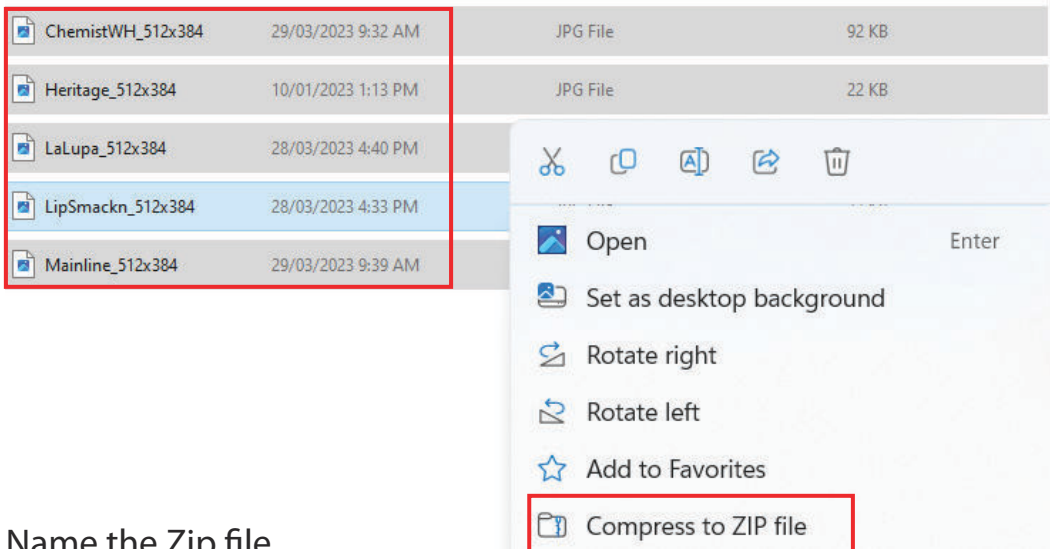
ChemistWH_512x384 29/03/2023 9:32 AM JPG File 92 KB

Heritage_512x384 10/01/2023 1:13 PM JPG File 22 KB

LaLupa_512x384 28/03/2023 4:40 PM

LipSmackn_512x384 28/03/2023 4:33 PM

Mainline_512x384 29/03/2023 9:39 AM

Open Enter

Set as desktop background

Rotate right

Rotate left

Add to Favorites

Compress to ZIP file

Name the Zip file